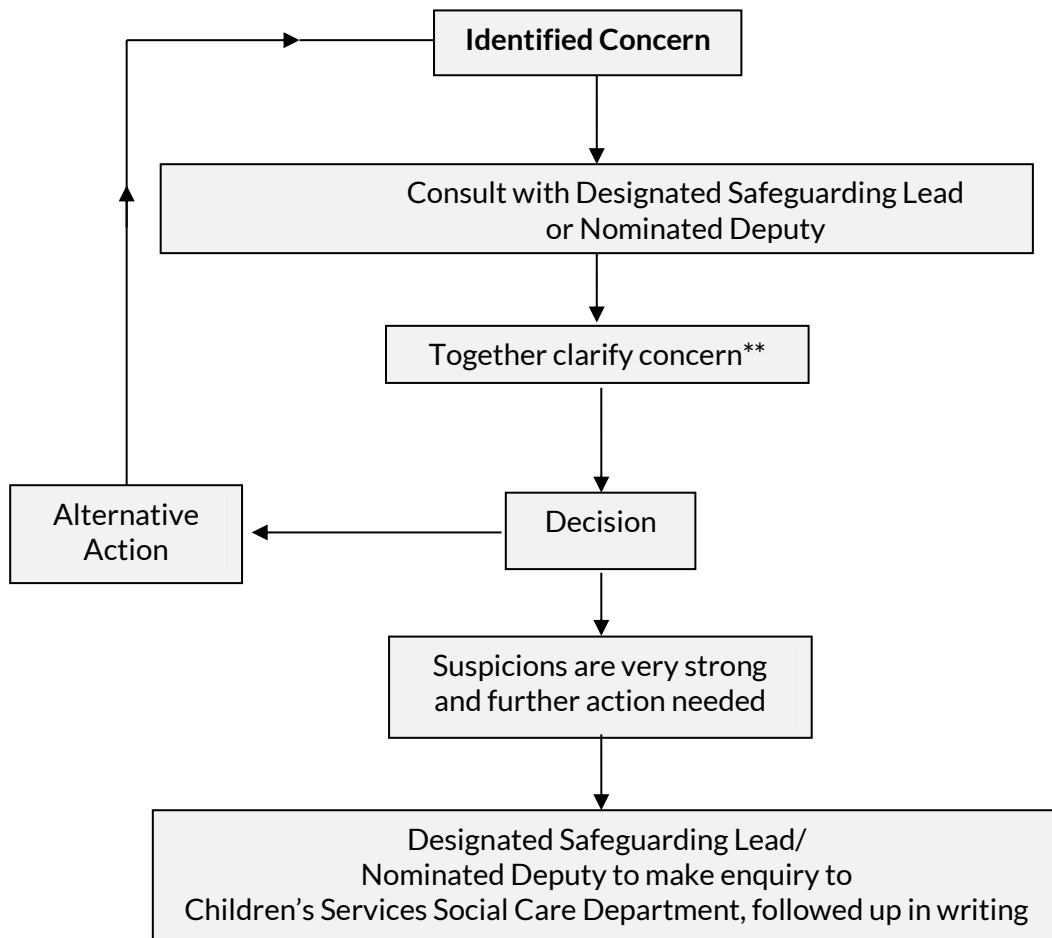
**Identified Concern**

Consult with Designated Safeguarding Lead or Nominated Deputy

Together clarify concern**

Alternative Action

Decision

Suspicions are very strong and further action needed

Designated Safeguarding Lead/ Nominated Deputy to make enquiry to Children’s Services Social Care Department, followed up in writing